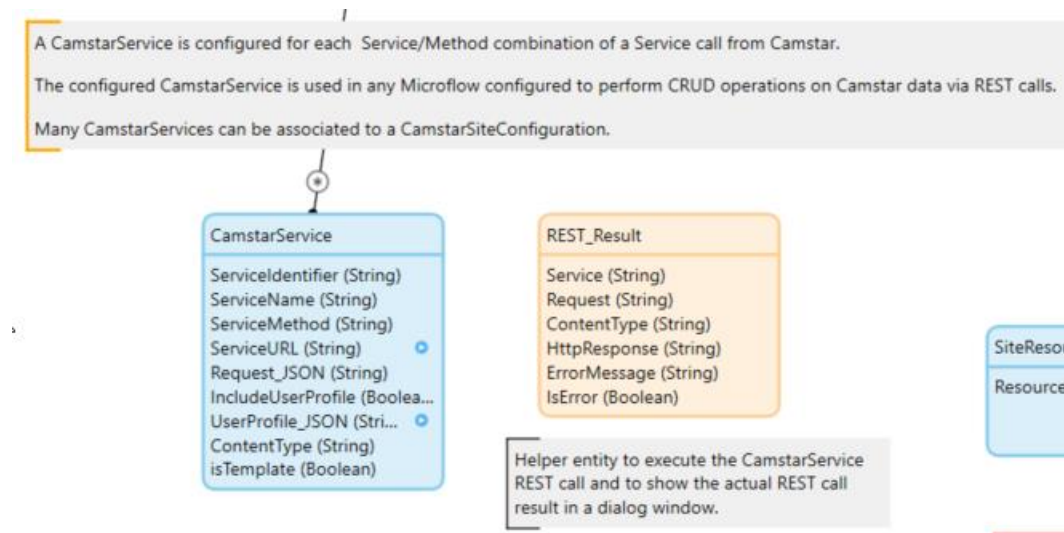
A CamstarService is configured for each Service/Method combination of a Service call from Camstar.

The configured CamstarService is used in any Microflow configured to perform CRUD operations on Camstar data via REST calls.

Many CamstarServices can be associated to a CamstarSiteConfiguration.

CamstarService

ServiceIdentifier (String)
ServiceName (String)
ServiceMethod (String)
ServiceURL (String)
Request_JSON (String)
IncludeUserProfile (Boolea...
UserProfile_JSON (Stri...
ContentType (String)
isTemplate (Boolean)

REST_Result

Service (String)
Request (String)
ContentType (String)
HttpResponse (String)
ErrorMessage (String)
IsError (Boolean)

Helper entity to execute the CamstarService REST call and to show the actual REST call result in a dialog window.

SiteResou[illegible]

Resource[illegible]